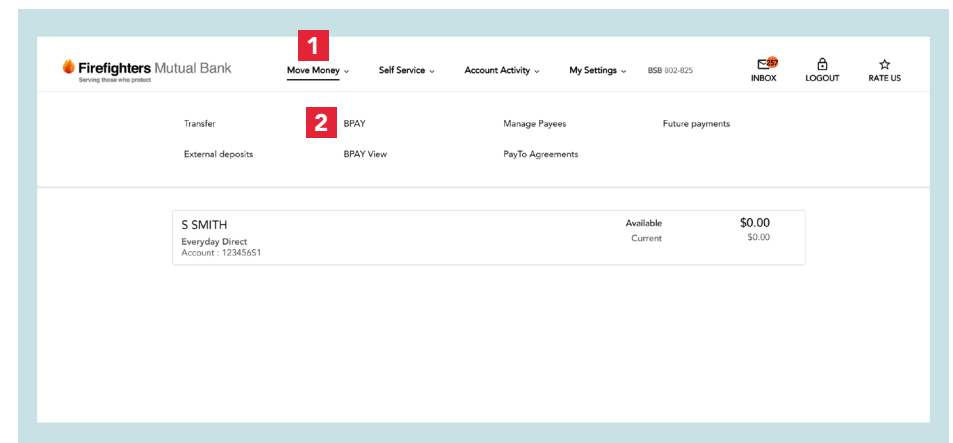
Firefighters Mutual Bank
Serving those who protect

1

Move Money ⌄ Self Service ⌄ Account Activity ⌄ My Settings ⌄ BSB 802-825

257
INBOX LOGOUT RATE US

Transfer

2

BPAY Manage Payees Future payments

External deposits BPAY View PayTo Agreements

S SMITH
Everyday Direct
Account : 12345651

Available $0.00
Current $0.00